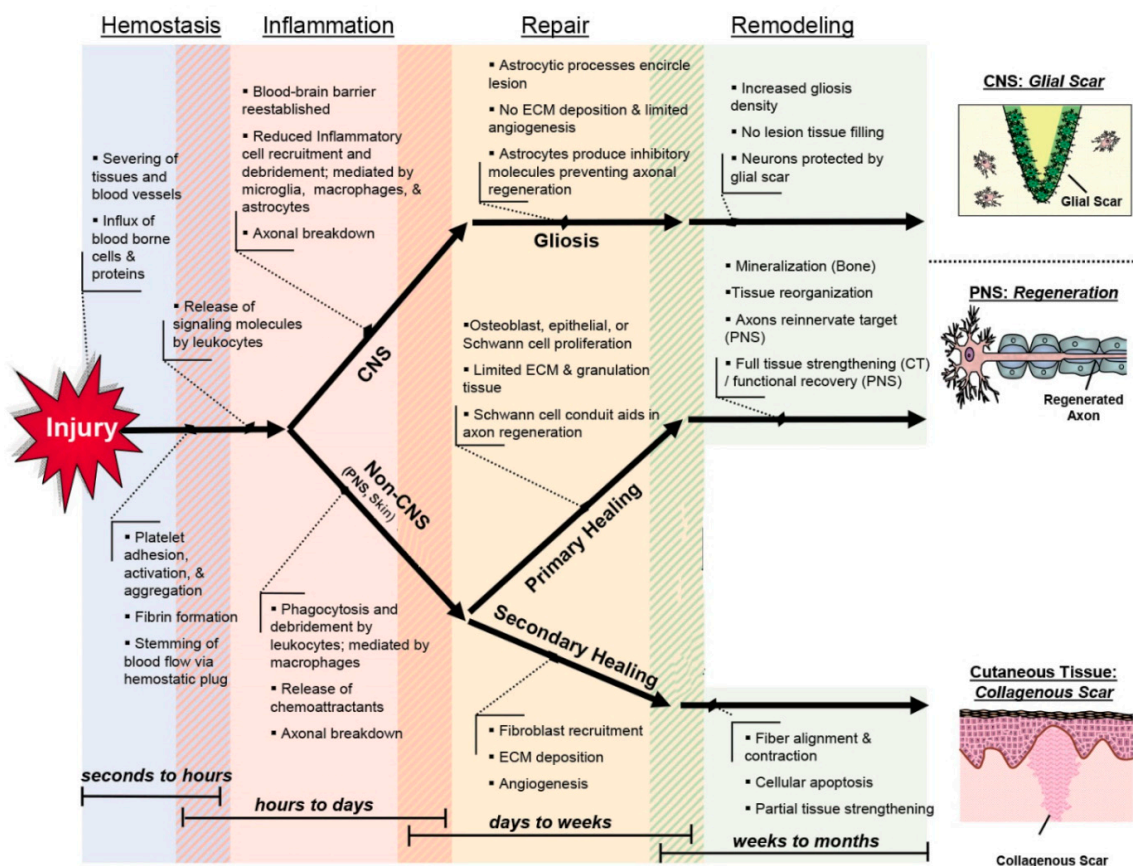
Hemostasis

Inflammation

Repair

Remodeling

▪ Severing of tissues and blood vessels

▪ Influx of blood borne cells & proteins

▪ Blood-brain barrier reestablished

▪ Reduced Inflammatory cell recruitment and debridement; mediated by microglia, macrophages, & astrocytes

▪ Axonal breakdown

▪ Astrocytic processes encircle lesion

▪ No ECM deposition & limited angiogenesis

▪ Astrocytes produce inhibitory molecules preventing axonal regeneration

▪ Increased gliosis density

▪ No lesion tissue filling

▪ Neurons protected by glial scar

CNS: *Glial Scar*

Glial Scar

Gliosis

▪ Release of signaling molecules by leukocytes

CNS

▪Osteoblast, epithelial, or Schwann cell proliferation

▪ Limited ECM & granulation tissue

▪ Schwann cell conduit aids in axon regeneration

▪ Mineralization (Bone)

▪Tissue reorganization

▪ Axons reinnervate target (PNS)

▪ Full tissue strengthening (CT) / functional recovery (PNS)

PNS: *Regeneration*

Regenerated Axon

Injury

Non-CNS (PNS, Skin)

Primary Healing

▪ Platelet adhesion, activation, & aggregation

▪ Fibrin formation

▪ Stemming of blood flow via hemostatic plug

▪ Phagocytosis and debridement by leukocytes; mediated by macrophages

▪ Release of chemoattractants

▪ Axonal breakdown

Secondary Healing

▪ Fibroblast recruitment

▪ ECM deposition

▪ Angiogenesis

▪ Fiber alignment & contraction

▪ Cellular apoptosis

▪ Partial tissue strengthening

Cutaneous Tissue: *Collagenous Scar*

Collagenous Scar

seconds to hours

hours to days

days to weeks

weeks to months